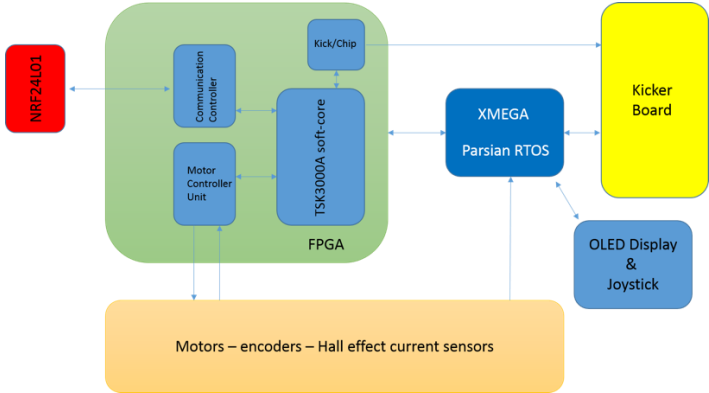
NRF24L01

Communication Controller

Kick/Chip

TSK3000A soft-core

Motor Controller Unit

FPGA

XMEGA

Parsian RTOS

Kicker Board

OLED Display & Joystick

Motors – encoders – Hall effect current sensors